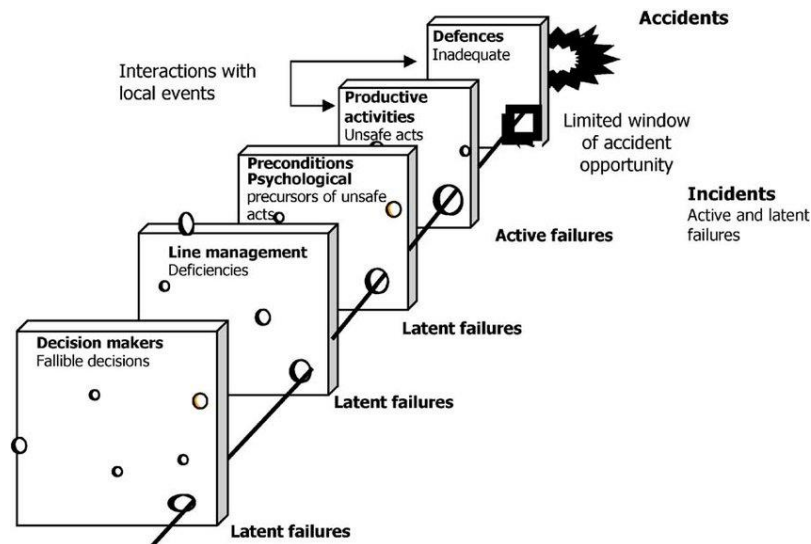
Accidents

Defences
Inadequate

Interactions with local events

Productive activities
Unsafe acts

Limited window of accident opportunity

Preconditions
Psychological
precursors of unsafe acts

Incidents
Active and latent failures

Active failures

Line management
Deficiencies

Latent failures

Decision makers
Fallible decisions

Latent failures

Latent failures